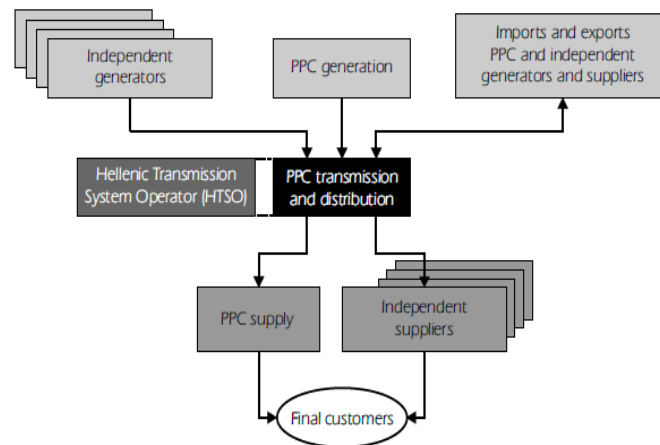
Independent generators

PPC generation

Imports and exports PPC and independent generators and suppliers

Hellenic Transmission System Operator (HTSO)

PPC transmission and distribution

PPC supply

Independent suppliers

Final customers